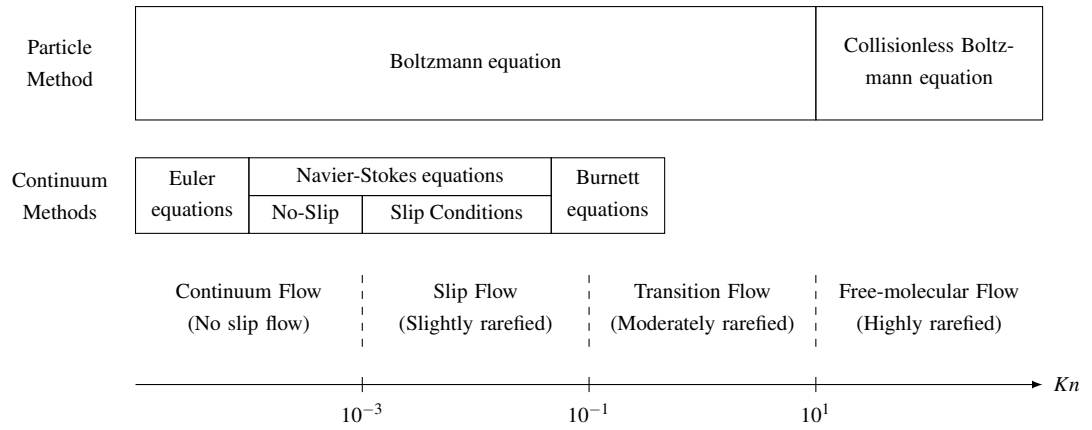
Particle Method

Boltzmann equation

Collisionless Boltzmann equation

Continuum Methods

Euler equations

Navier-Stokes equations

No-Slip

Slip Conditions

Burnett equations

Continuum Flow (No slip flow)

Slip Flow (Slightly rarefied)

Transition Flow (Moderately rarefied)

Free-molecular Flow (Highly rarefied)

$Kn$

$10^{-3}$

$10^{-1}$

$10^{1}$